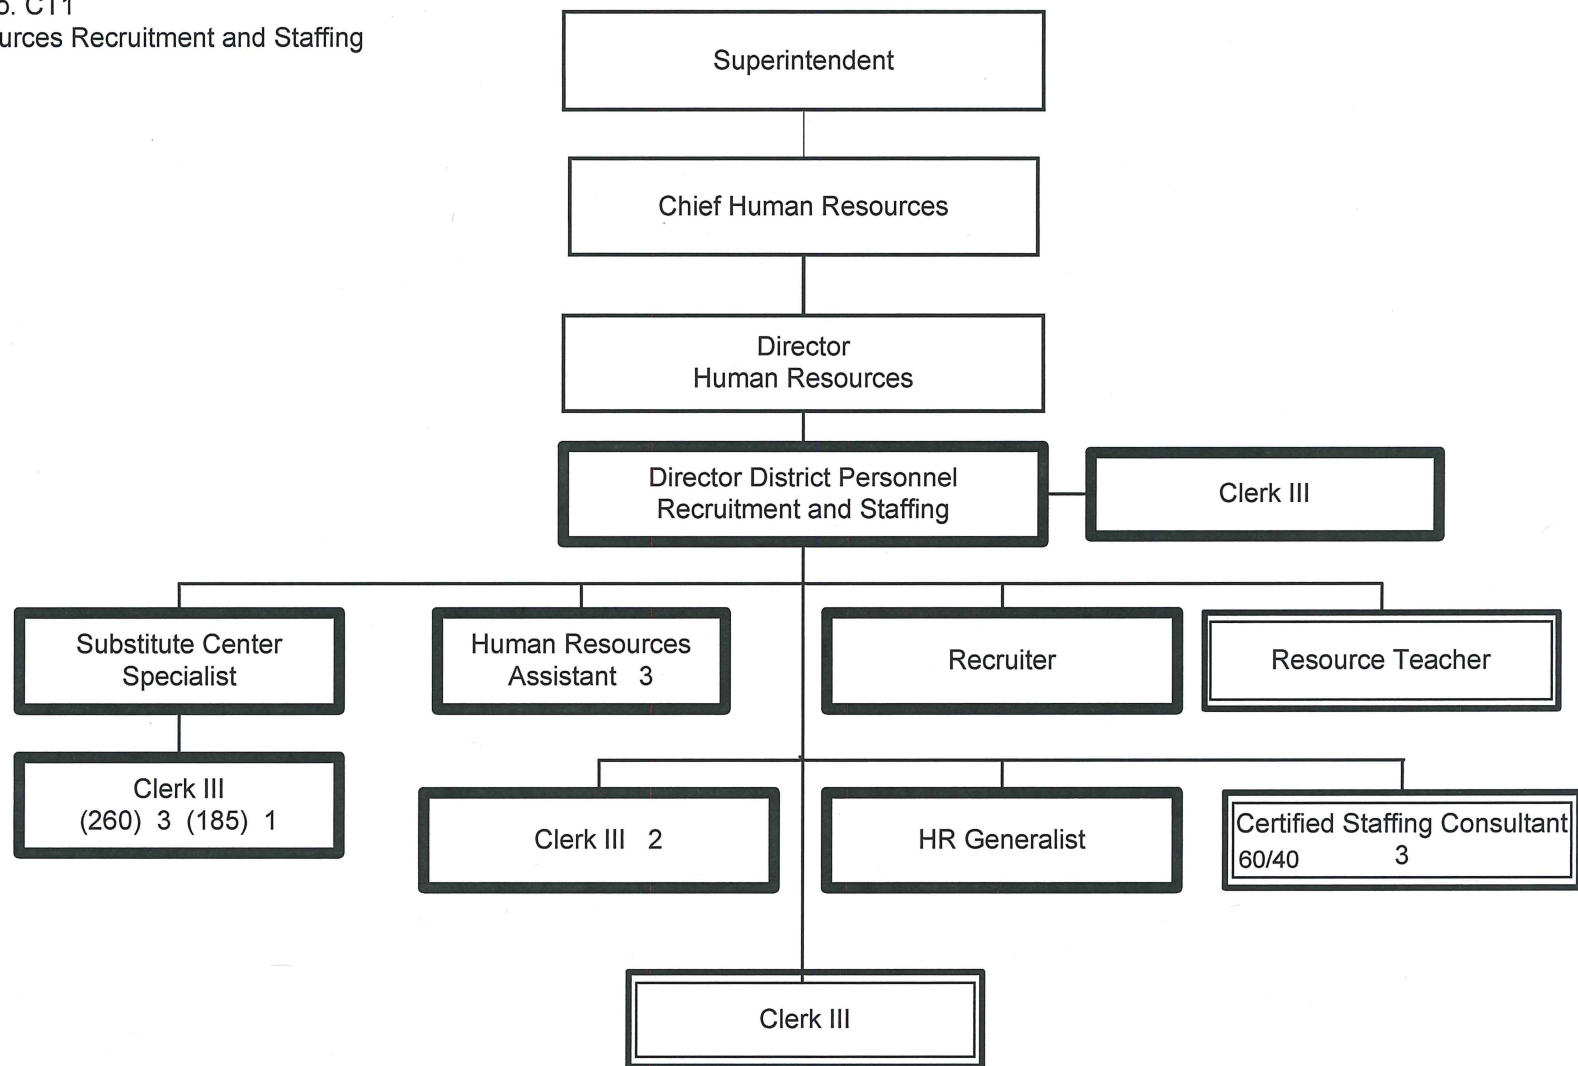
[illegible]. C11
urces Recruitment and Staffing

Superintendent

Chief Human Resources

Director
Human Resources

Director District Personnel
Recruitment and Staffing

Clerk III

Substitute Center
Specialist

Human Resources
Assistant 3

Recruiter

Resource Teacher

Clerk III
(260) 3 (185) 1

Clerk III 2

HR Generalist

Certified Staffing Consultant
60/40 3

Clerk III